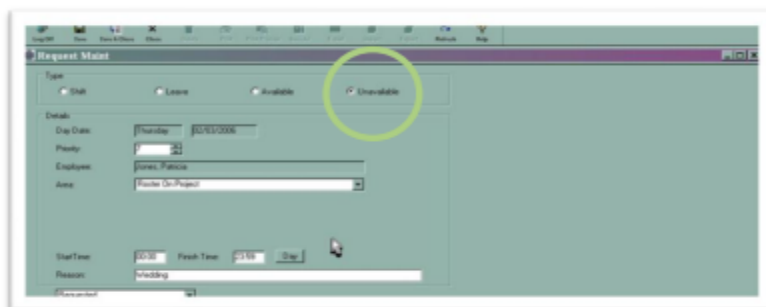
Log Off New Save & Close Close Refresh Help

Request Maint

Type
Shift Leave Available Unavailable

Details
Day Date: Thursday 02/03/2006
Priority: 7
Employee: Jones, Patricia
Area: Roster On Project

Start Time: 00:00 Finish Time: 23:59 Day
Reason: Wedding
Requested